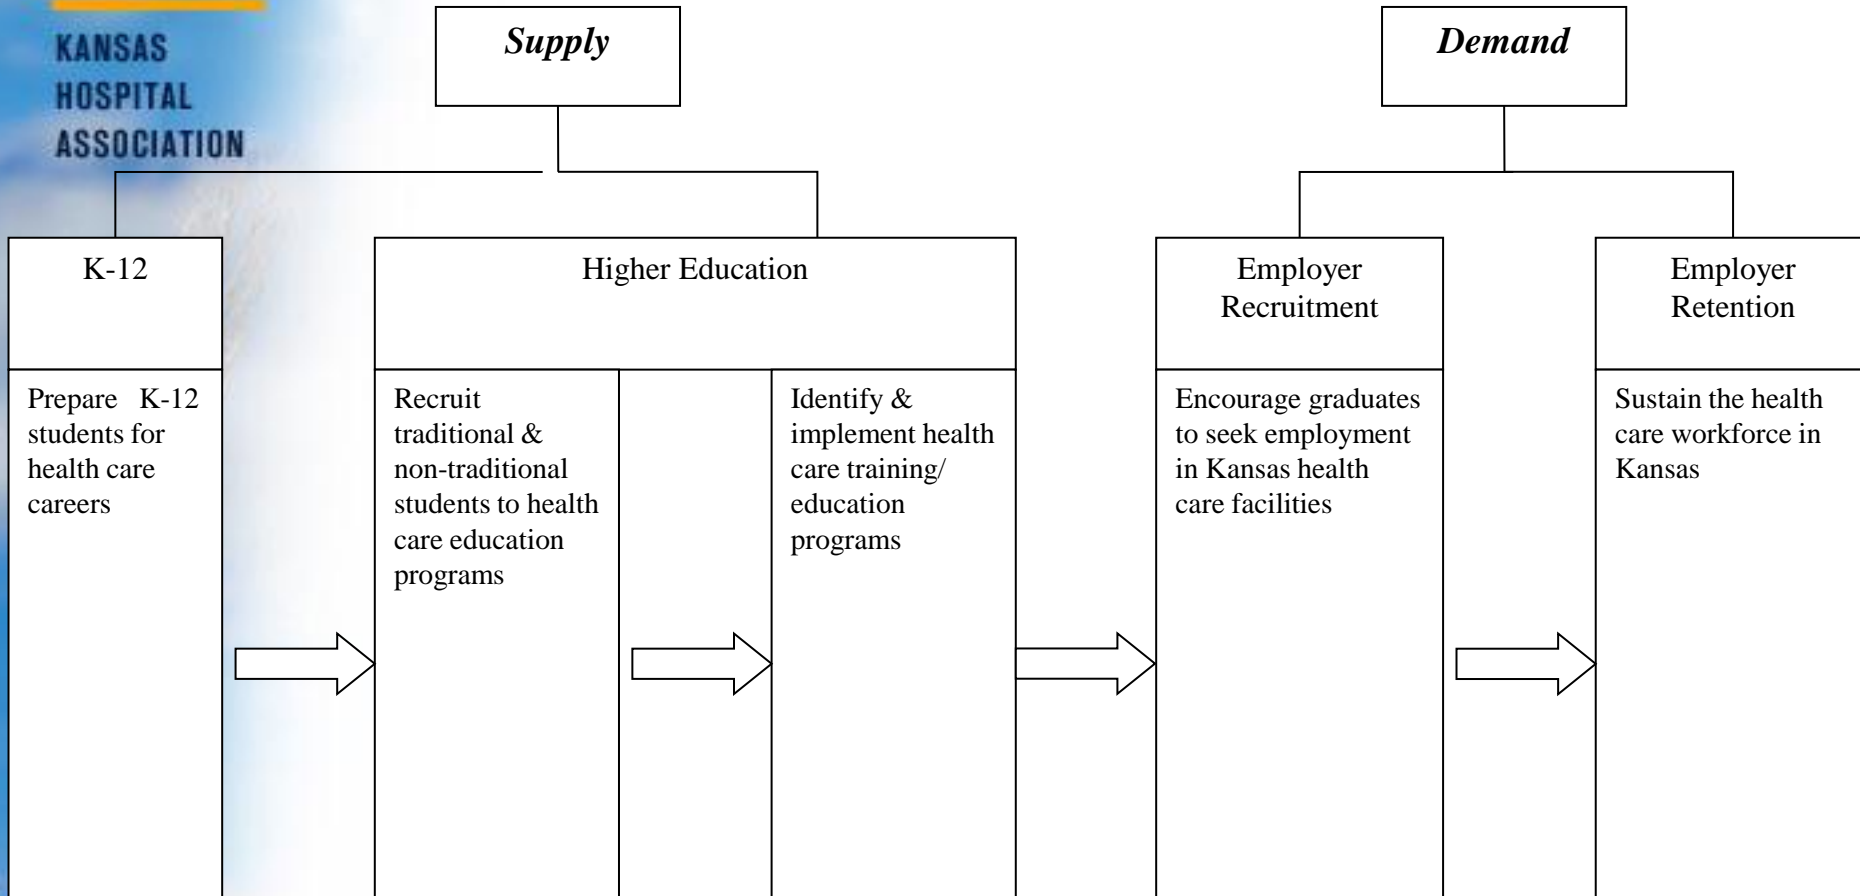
KANSAS HOSPITAL ASSOCIATION

*Supply*

*Demand*

K-12

Prepare K-12 students for health care careers

Higher Education

Recruit traditional & non-traditional students to health care education programs

Identify & implement health care training/ education programs

Employer Recruitment

Encourage graduates to seek employment in Kansas health care facilities

Employer Retention

Sustain the health care workforce in Kansas